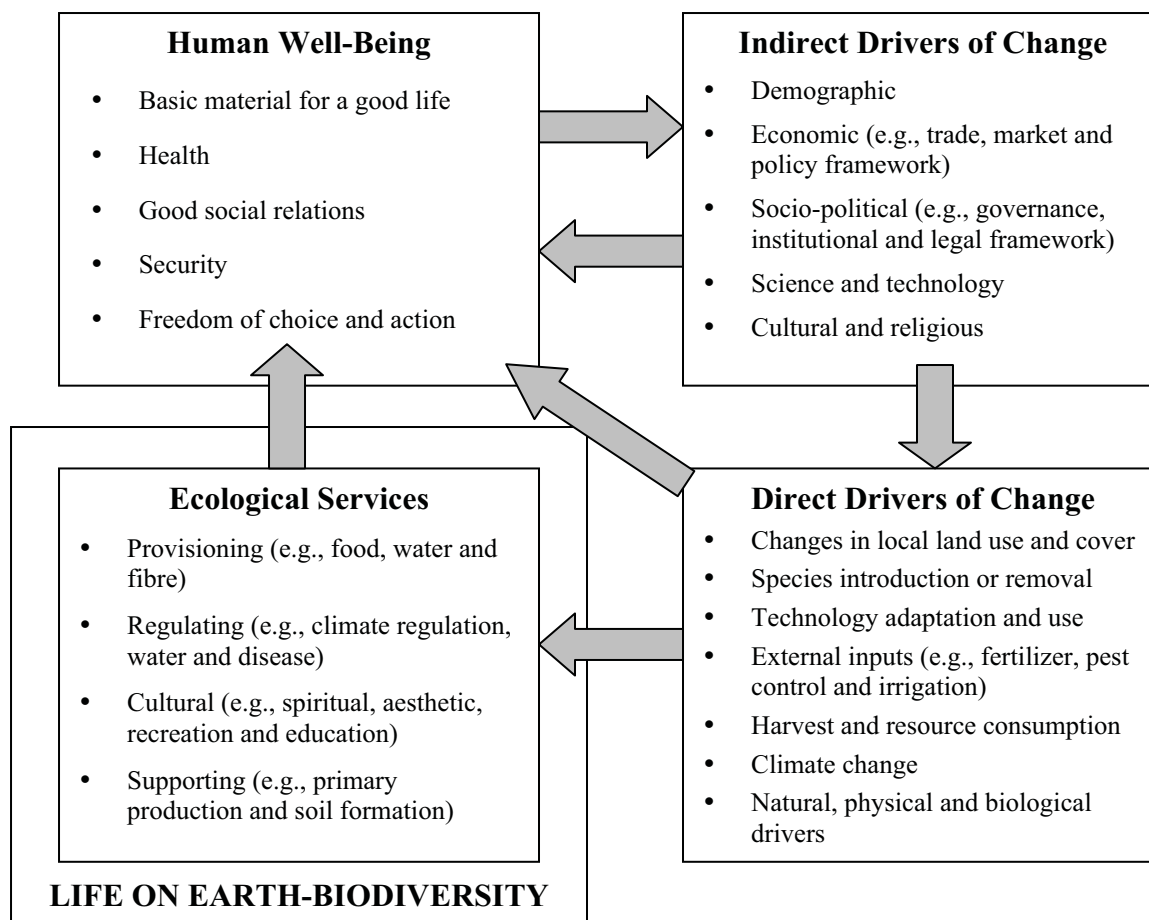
**Human Well-Being**

- Basic material for a good life
- Health
- Good social relations
- Security
- Freedom of choice and action

**Indirect Drivers of Change**

- Demographic
- Economic (e.g., trade, market and policy framework)
- Socio-political (e.g., governance, institutional and legal framework)
- Science and technology
- Cultural and religious

**Ecological Services**

- Provisioning (e.g., food, water and fibre)
- Regulating (e.g., climate regulation, water and disease)
- Cultural (e.g., spiritual, aesthetic, recreation and education)
- Supporting (e.g., primary production and soil formation)

**Direct Drivers of Change**

- Changes in local land use and cover
- Species introduction or removal
- Technology adaptation and use
- External inputs (e.g., fertilizer, pest control and irrigation)
- Harvest and resource consumption
- Climate change
- Natural, physical and biological drivers

**LIFE ON EARTH-BIODIVERSITY**